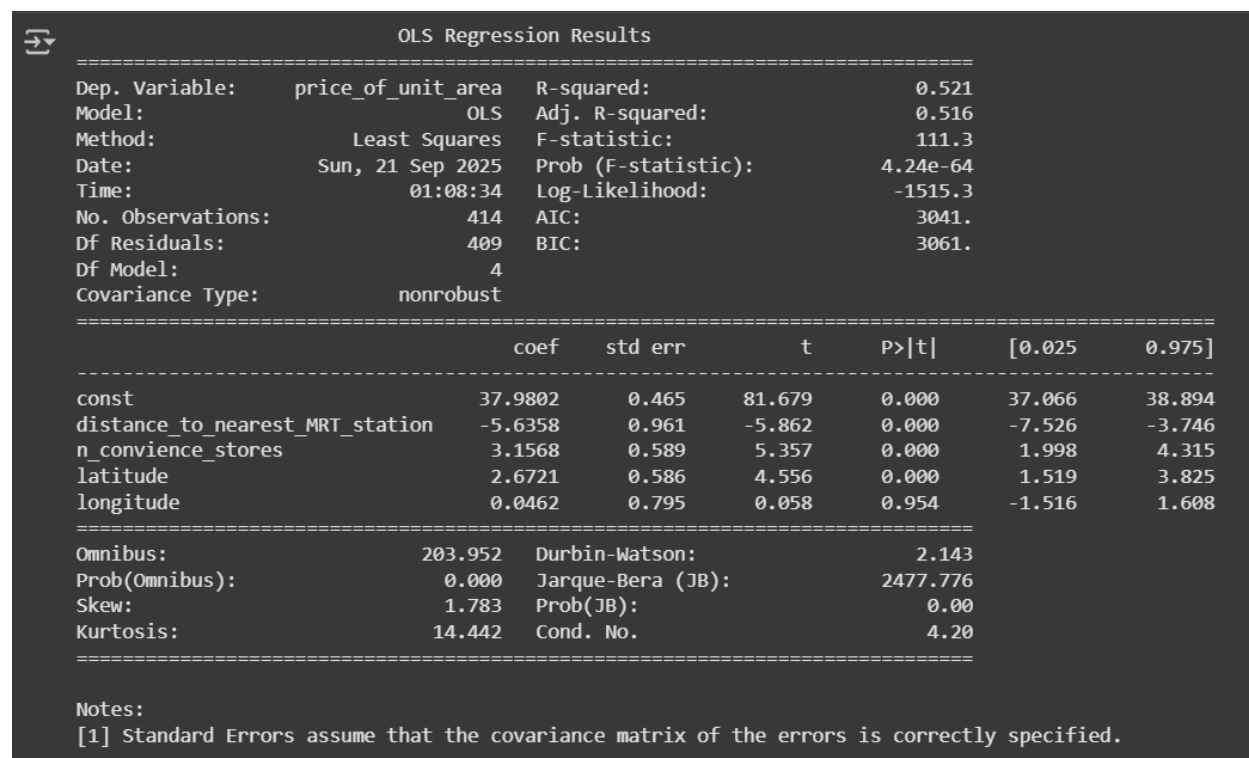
OLS Regression Results

| | | | |
|---|---|---|---|
| Dep. Variable: | price_of_unit_area | R-squared: | 0.521 |
| Model: | OLS | Adj. R-squared: | 0.516 |
| Method: | Least Squares | F-statistic: | 111.3 |
| Date: | Sun, 21 Sep 2025 | Prob (F-statistic): | 4.24e-64 |
| Time: | 01:08:34 | Log-Likelihood: | -1515.3 |
| No. Observations: | 414 | AIC: | 3041. |
| Df Residuals: | 409 | BIC: | 3061. |
| Df Model: | 4 | | |
| Covariance Type: | nonrobust | | |

| | coef | std err | t | P>\|t\| | [0.025 | 0.975] |
|---|---|---|---|---|---|---|
| const | 37.9802 | 0.465 | 81.679 | 0.000 | 37.066 | 38.894 |
| distance_to_nearest_MRT_station | -5.6358 | 0.961 | -5.862 | 0.000 | -7.526 | -3.746 |
| n_convience_stores | 3.1568 | 0.589 | 5.357 | 0.000 | 1.998 | 4.315 |
| latitude | 2.6721 | 0.586 | 4.556 | 0.000 | 1.519 | 3.825 |
| longitude | 0.0462 | 0.795 | 0.058 | 0.954 | -1.516 | 1.608 |

| | | | |
|---|---|---|---|
| Omnibus: | 203.952 | Durbin-Watson: | 2.143 |
| Prob(Omnibus): | 0.000 | Jarque-Bera (JB): | 2477.776 |
| Skew: | 1.783 | Prob(JB): | 0.00 |
| Kurtosis: | 14.442 | Cond. No. | 4.20 |

Notes:
[1] Standard Errors assume that the covariance matrix of the errors is correctly specified.